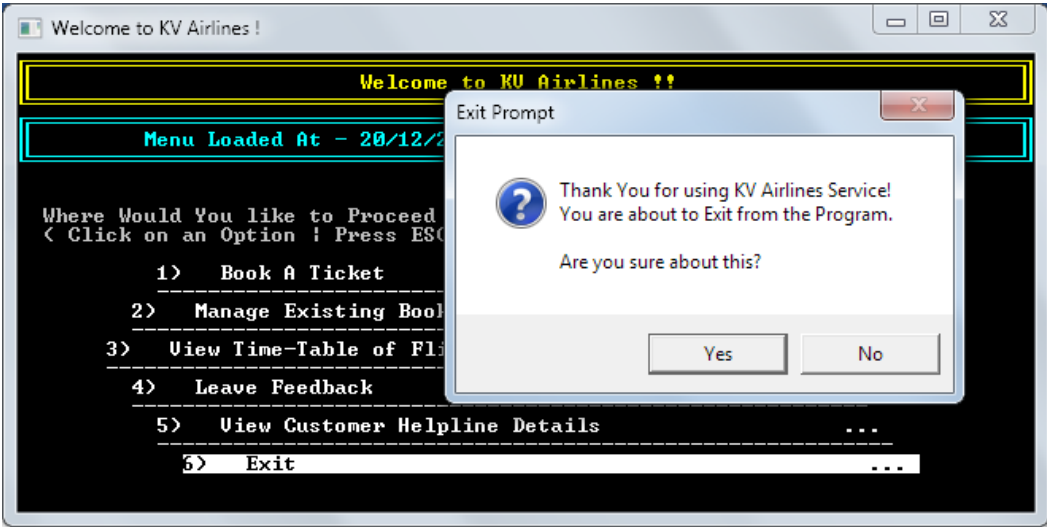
Welcome to KV Airlines !

Welcome to KV Airlines !!

Menu Loaded At - 20/12/2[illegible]

Where Would You like to Proceed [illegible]
( Click on an Option | Press ES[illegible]

1) Book A Ticket

2) Manage Existing Boo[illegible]

3) View Time-Table of Fl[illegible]

4) Leave Feedback

5) View Customer Helpline Details ...

6) Exit ...

Exit Prompt

Thank You for using KV Airlines Service!
You are about to Exit from the Program.

Are you sure about this?

Yes

No